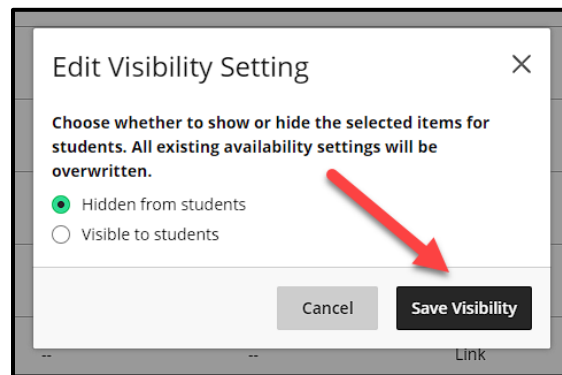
Edit Visibility Setting

×

Choose whether to show or hide the selected items for students. All existing availability settings will be overwritten.

Hidden from students

Visible to students

Cancel

Save Visibility

--

--

Link